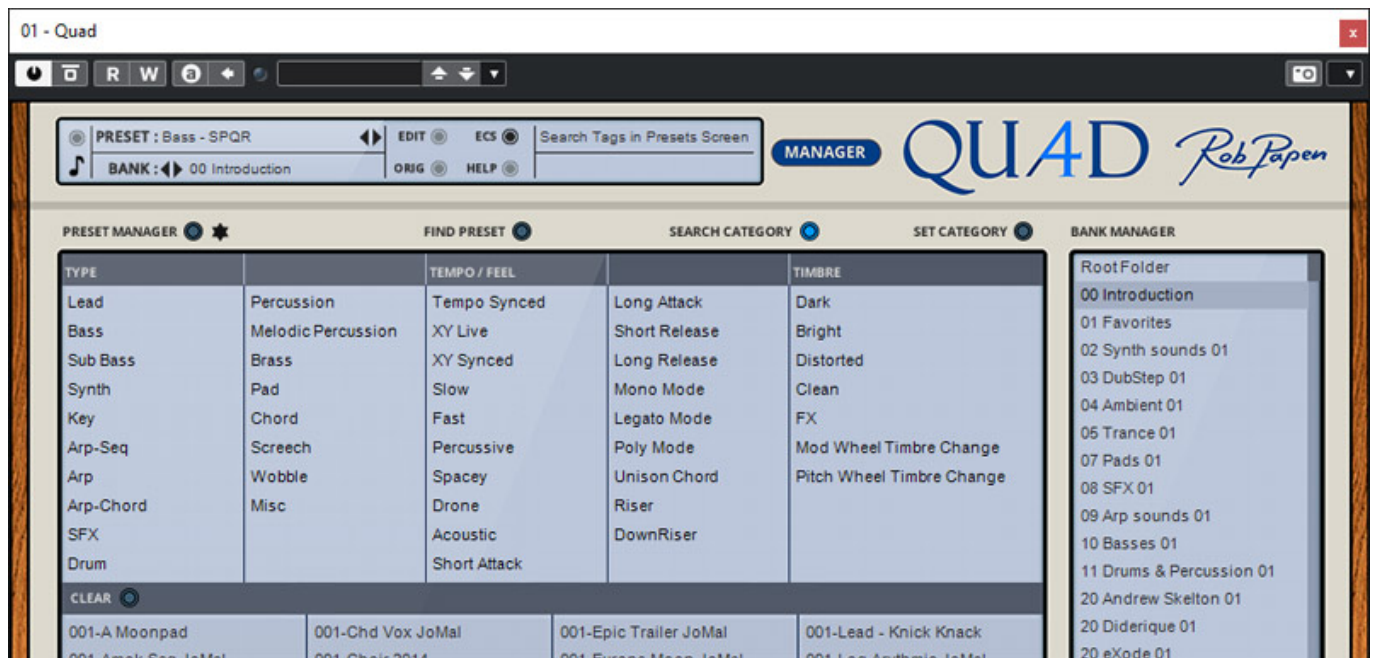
01 - Quad

R W a

PRESET : Bass - SPQR
BANK : 00 Introduction
EDIT
ECS
ORIG
HELP
Search Tags in Presets Screen

MANAGER

QUAD

Rob Papen

PRESET MANAGER
FIND PRESET
SEARCH CATEGORY
SET CATEGORY
BANK MANAGER

| TYPE | | TEMPO / FEEL | | TIMBRE |
|---|---|---|---|---|
| Lead | Percussion | Tempo Synced | Long Attack | Dark |
| Bass | Melodic Percussion | XY Live | Short Release | Bright |
| Sub Bass | Brass | XY Synced | Long Release | Distorted |
| Synth | Pad | Slow | Mono Mode | Clean |
| Key | Chord | Fast | Legato Mode | FX |
| Arp-Seq | Screech | Percussive | Poly Mode | Mod Wheel Timbre Change |
| Arp | Wobble | Spacey | Unison Chord | Pitch Wheel Timbre Change |
| Arp-Chord | Misc | Drone | Riser | |
| SFX | | Acoustic | DownRiser | |
| Drum | | Short Attack | | |

CLEAR

001-A Moonpad
001-Chd Vox JoMal
001-Epic Trailer JoMal
001-Lead - Knick Knack
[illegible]

Root Folder
00 Introduction
01 Favorites
02 Synth sounds 01
03 DubStep 01
04 Ambient 01
05 Trance 01
07 Pads 01
08 SFX 01
09 Arp sounds 01
10 Basses 01
11 Drums & Percussion 01
20 Andrew Skelton 01
20 Diderique 01
20 eXode 01